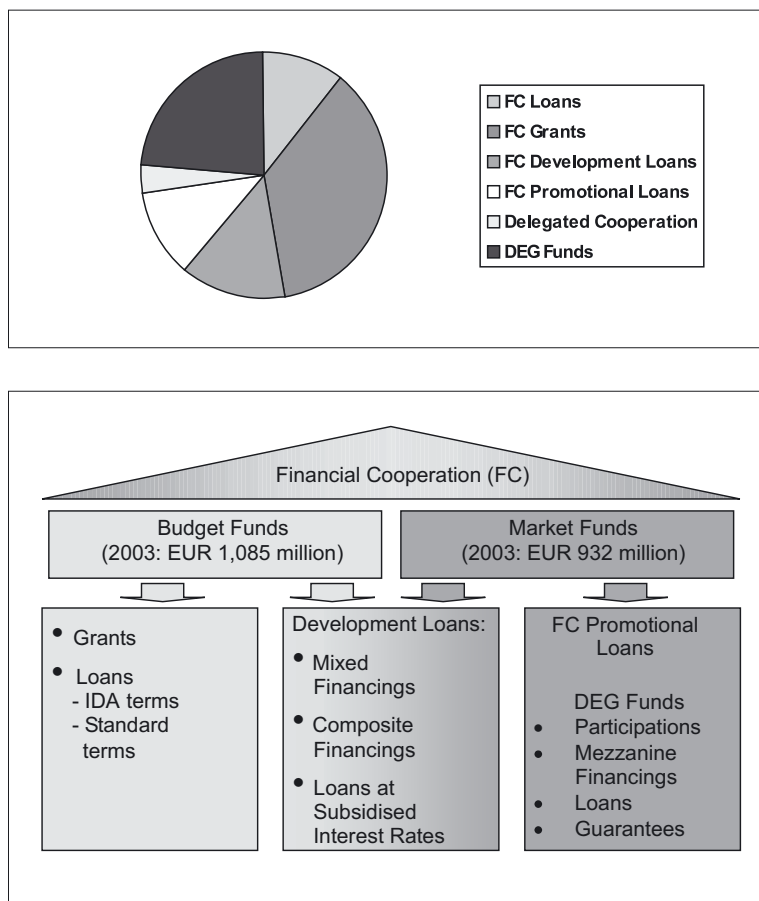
FC Loans
FC Grants
FC Development Loans
FC Promotional Loans
Delegated Cooperation
DEG Funds

Financial Cooperation (FC)

Budget Funds
(2003: EUR 1,085 million)

Market Funds
(2003: EUR 932 million)

• Grants
• Loans
- IDA terms
- Standard terms

Development Loans:
• Mixed Financings
• Composite Financings
• Loans at Subsidised Interest Rates

FC Promotional Loans

DEG Funds
• Participations
• Mezzanine Financings
• Loans
• Guarantees